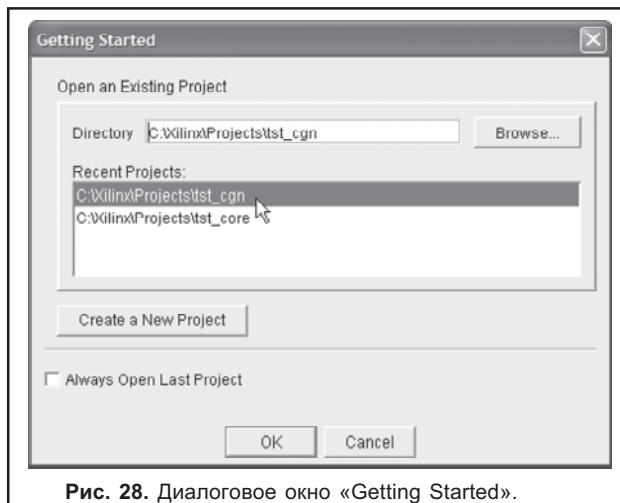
Getting Started

Open an Existing Project

Directory C:\Xilinx\Projects\tst_cgn

Browse...

Recent Projects:

C:\Xilinx\Projects\tst_cgn

C:\Xilinx\Projects\tst_core

Create a New Project

Always Open Last Project

OK

Cancel

**Рис. 28.** Диалоговое окно «Getting Started».